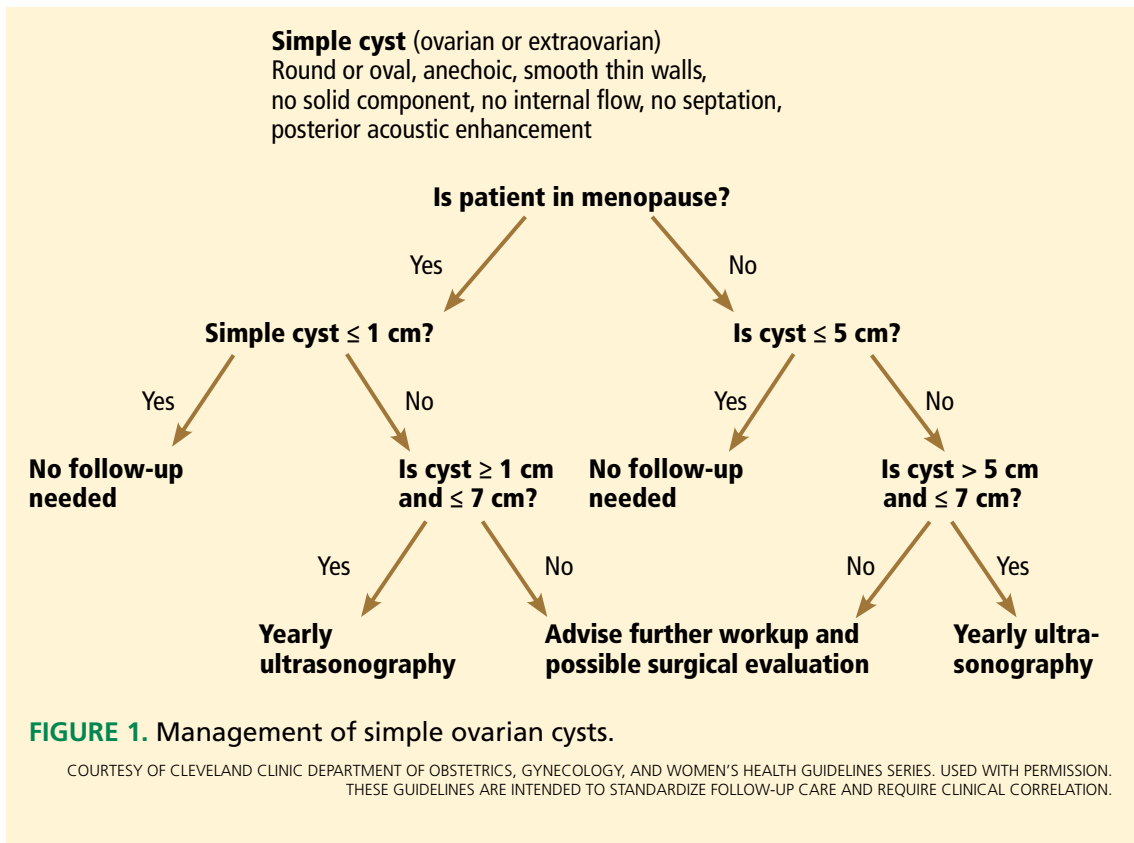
**Simple cyst** (ovarian or extraovarian)
Round or oval, anechoic, smooth thin walls, no solid component, no internal flow, no septation, posterior acoustic enhancement

**Is patient in menopause?**

Yes

No

**Simple cyst $\leq$ 1 cm?**

**Is cyst $\leq$ 5 cm?**

Yes

No

Yes

No

**No follow-up needed**

**Is cyst $\geq$ 1 cm and $\leq$ 7 cm?**

**No follow-up needed**

**Is cyst > 5 cm and $\leq$ 7 cm?**

Yes

No

No

Yes

**Yearly ultrasonography**

**Advise further workup and possible surgical evaluation**

**Yearly ultrasonography**

**FIGURE 1.** Management of simple ovarian cysts.

COURTESY OF CLEVELAND CLINIC DEPARTMENT OF OBSTETRICS, GYNECOLOGY, AND WOMEN'S HEALTH GUIDELINES SERIES. USED WITH PERMISSION. THESE GUIDELINES ARE INTENDED TO STANDARDIZE FOLLOW-UP CARE AND REQUIRE CLINICAL CORRELATION.